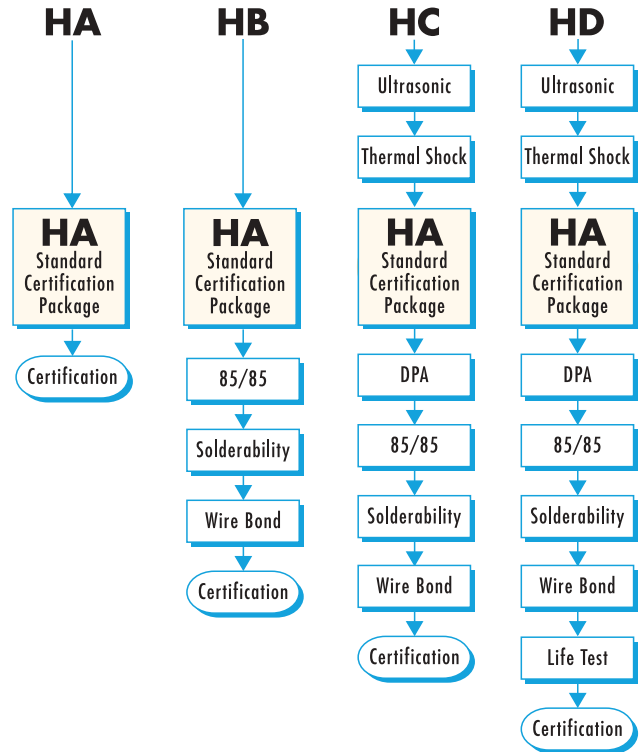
HA

HA
Standard
Certification
Package

Certification

HB

HA
Standard
Certification
Package

85/85

Solderability

Wire Bond

Certification

HC

Ultrasonic

Thermal Shock

HA
Standard
Certification
Package

DPA

85/85

Solderability

Wire Bond

Certification

HD

Ultrasonic

Thermal Shock

HA
Standard
Certification
Package

DPA

85/85

Solderability

Wire Bond

Life Test

Certification